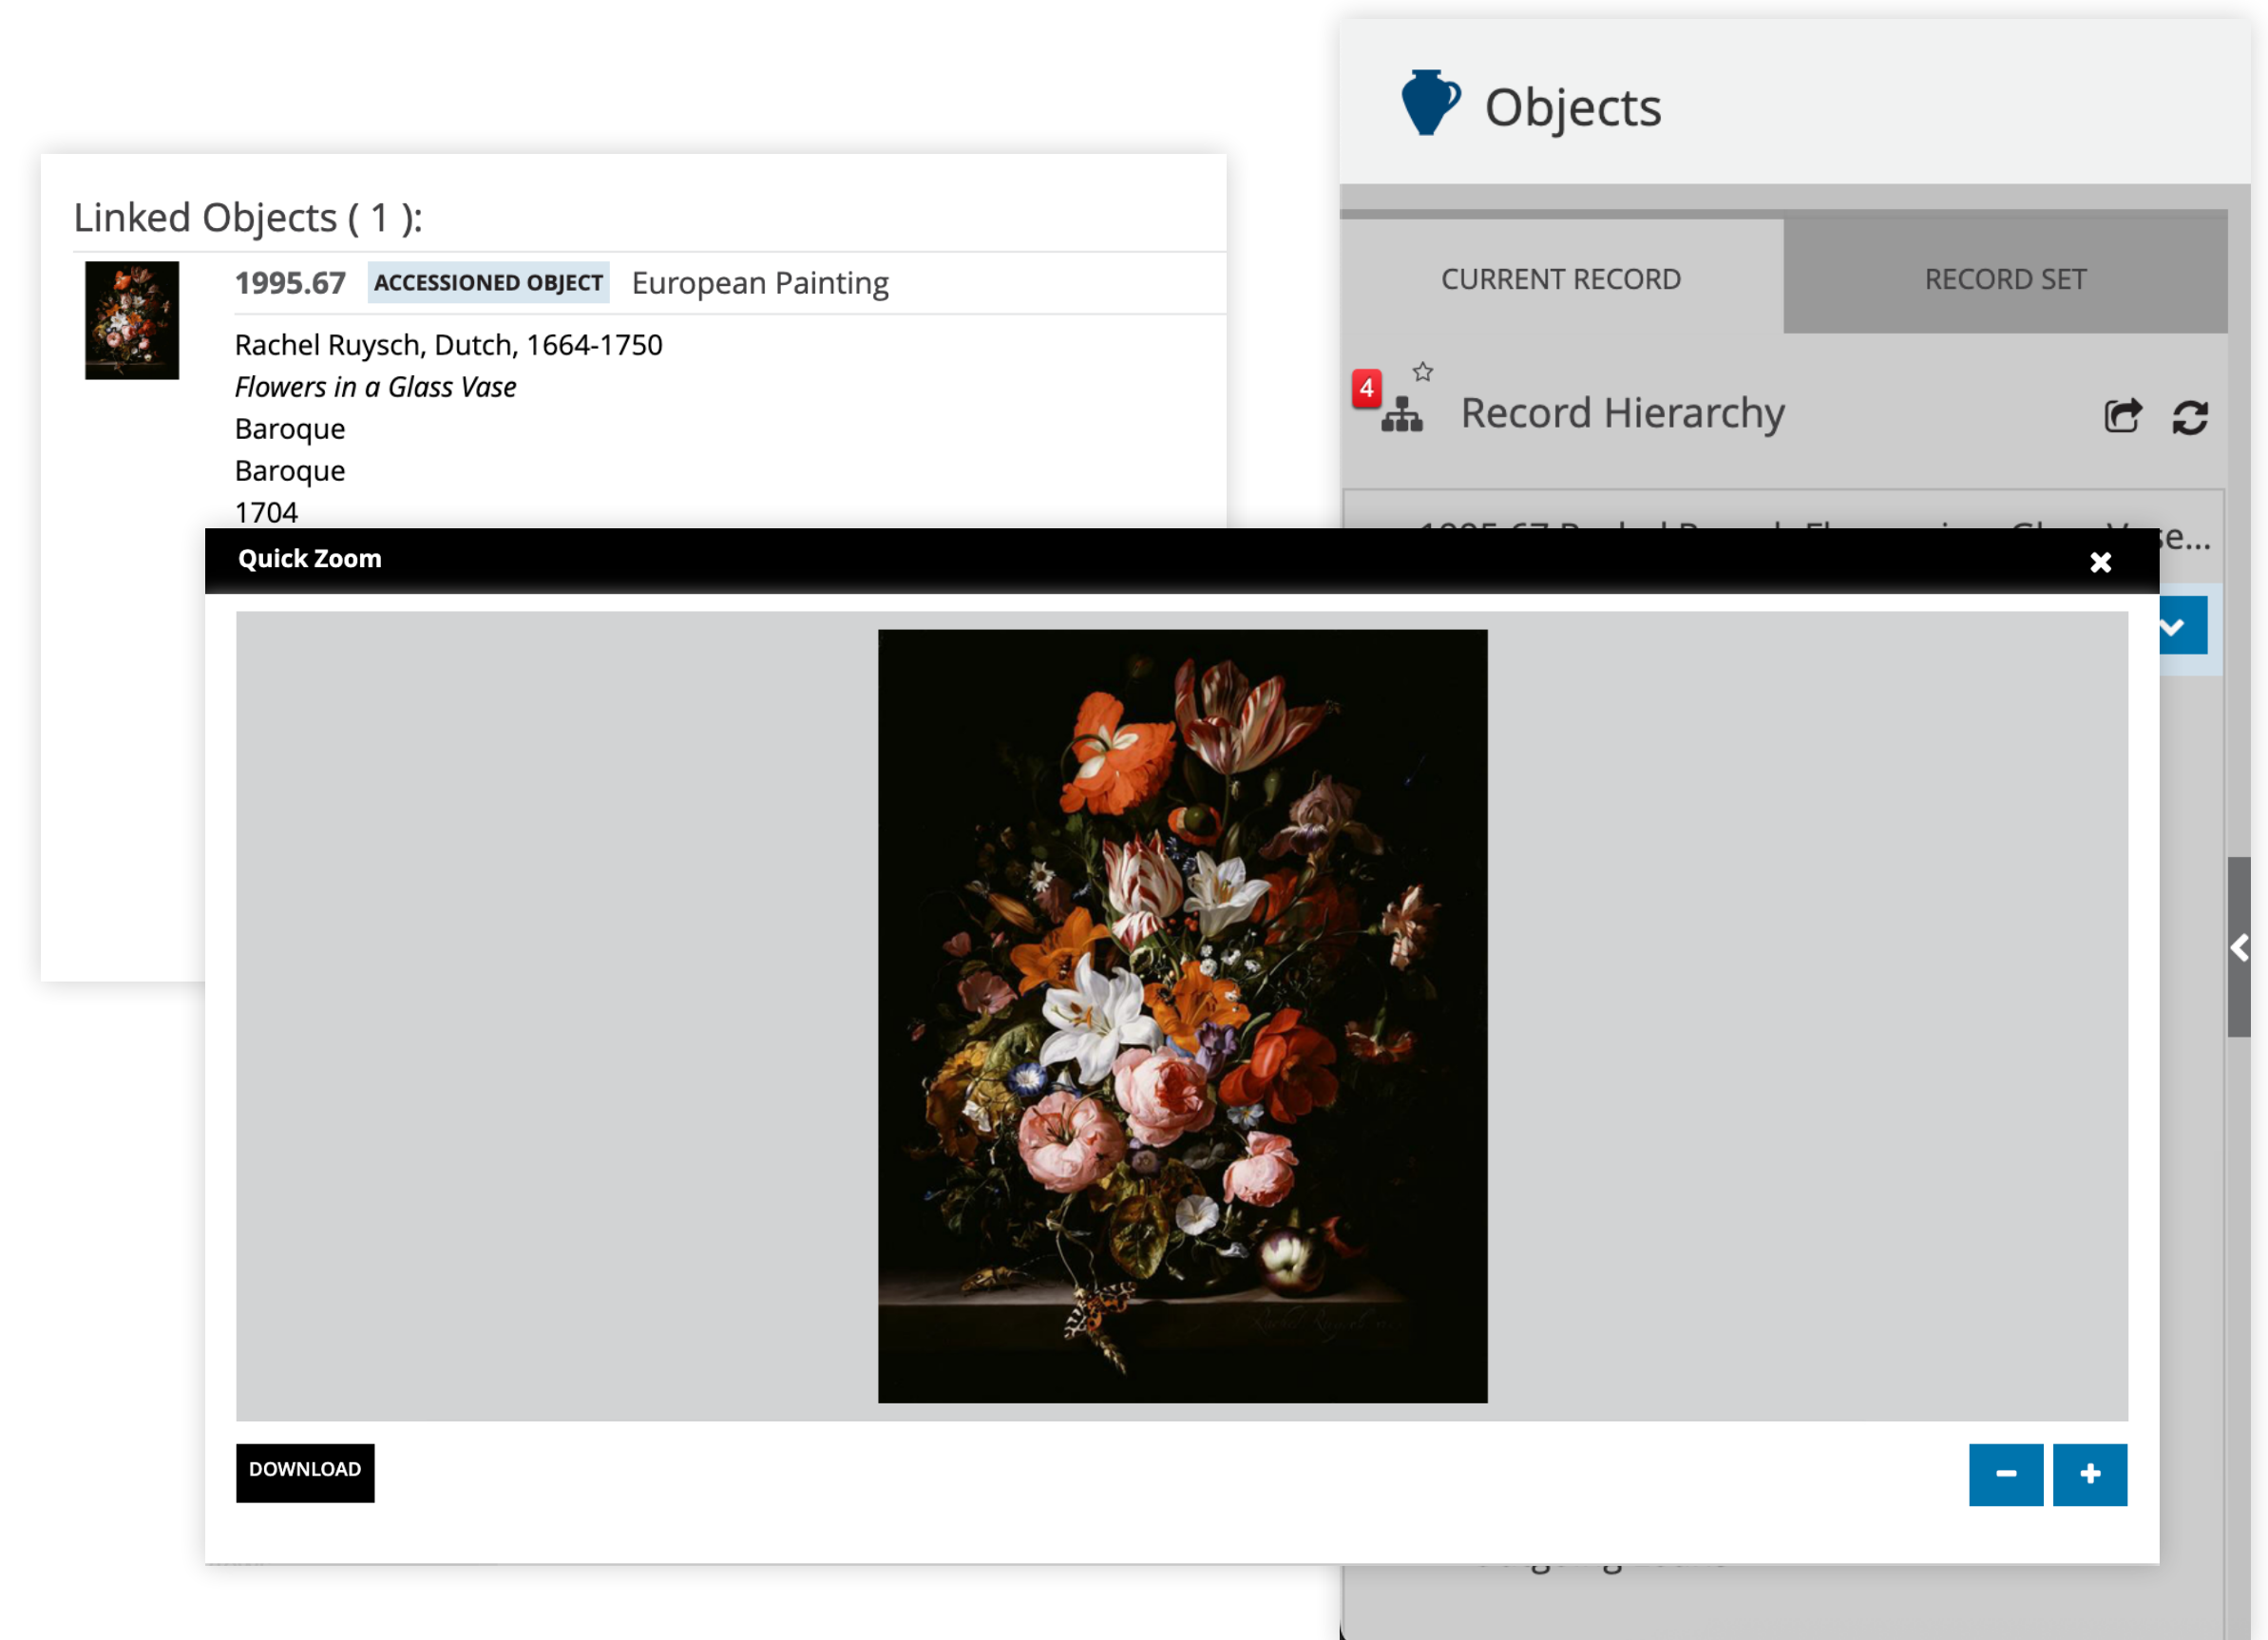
Linked Objects ( 1 ):

1995.67 ACCESSIONED OBJECT European Painting

Rachel Ruysch, Dutch, 1664-1750
*Flowers in a Glass Vase*
Baroque
Baroque
1704

Objects

CURRENT RECORD

RECORD SET

4

Record Hierarchy

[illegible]e...

Quick Zoom

DOWNLOAD